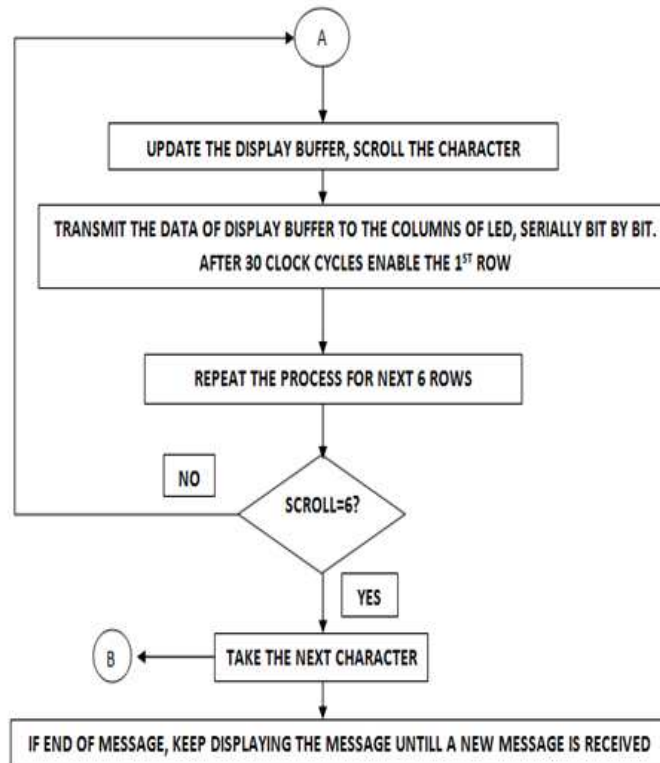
A

UPDATE THE DISPLAY BUFFER, SCROLL THE CHARACTER

TRANSMIT THE DATA OF DISPLAY BUFFER TO THE COLUMNS OF LED, SERIALLY BIT BY BIT. AFTER 30 CLOCK CYCLES ENABLE THE 1$^{ST}$ ROW

REPEAT THE PROCESS FOR NEXT 6 ROWS

NO

SCROLL=6?

YES

B

TAKE THE NEXT CHARACTER

IF END OF MESSAGE, KEEP DISPLAYING THE MESSAGE UNTILL A NEW MESSAGE IS RECEIVED